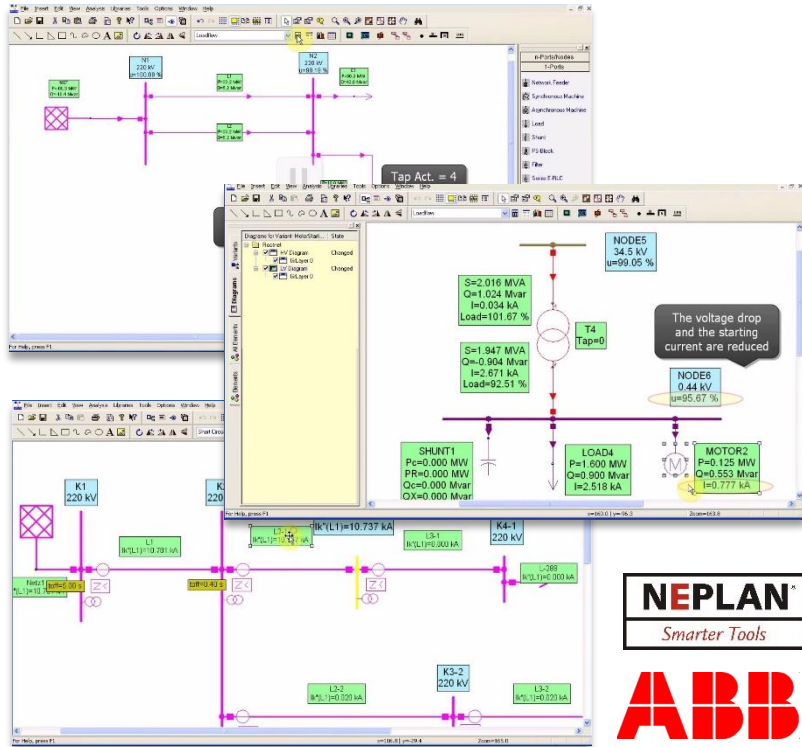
File Insert Edit View Analysis Libraries Tools Options Window Help

Loadflow

N1
220 kV
u=100.00 %

N2
220 kV
u=98.10 %

L1
P=10.2 MW
Q=-5.2 Mvar

L2
P=10.2 MW
Q=-5.2 Mvar

n-Ports/Nodes
1-Ports
Network Feeder
Synchronous Machine
Asynchronous Machine
Load
Shunt
PS Block
Filter
Series R-RLC

Tap Act. = 4

For Help, press F1

File Insert Edit View Analysis Libraries Tools Options Window Help

Loadflow

Diagrams for Variant: MotorStarti... State
Netzwerk
HV Diagram Changed
GrLayer 0
LV Diagram Changed
GrLayer 0

Variants
Diagrams
All Elements
Elements

NODE5
34.5 kV
u=99.05 %

S=2.016 MVA
Q=1.024 Mvar
I=0.034 kA
Load=101.67 %

T4
Tap=0

S=1.947 MVA
Q=-0.904 Mvar
I=2.671 kA
Load=92.51 %

The voltage drop and the starting current are reduced

NODE6
0.44 kV
u=95.67 %

SHUNT1
Pc=0.000 MW
PR=0.000 MW
Qc=0.000 Mvar
QX=0.000 Mvar

LOAD4
P=1.600 MW
Q=0.900 Mvar
I=2.518 kA

MOTOR2
P=0.125 MW
Q=0.553 Mvar
I=0.777 kA

For Help, press F1

File Insert Edit View Analysis Libraries Tools Options Window Help

Short Circuit

K1
220 kV

L1
Ik"(L1)=10.781 kA

Ik"(L1)=10.737 kA

L3-1
Ik"(L1)=0.000 kA

K4-1
220 kV

L-388
Ik"(L1)=0.000 kA

toff=0.00 s

toff=0.40 s

K3-2
220 kV

L2-2
Ik"(L1)=0.020 kA

L3-2
Ik"(L1)=0.020 kA

For Help, press F1

NEPLAN
Smarter Tools

ABB